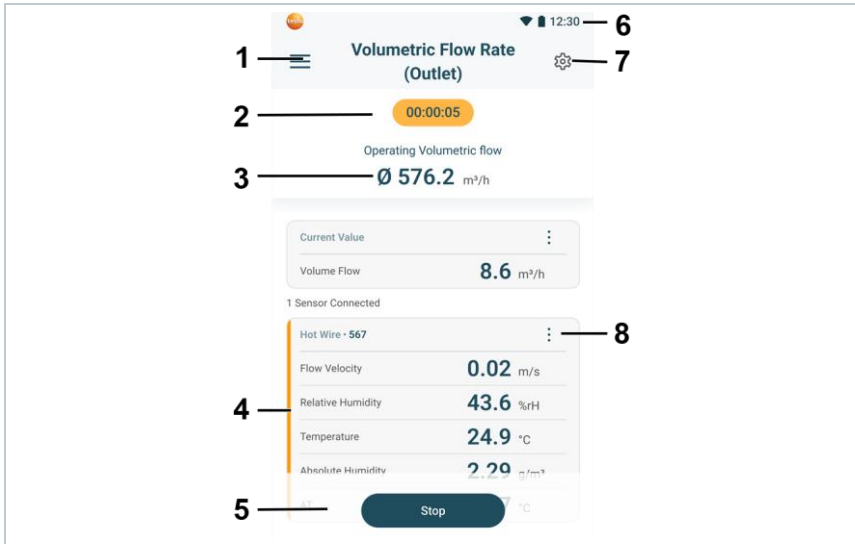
testo

12:30

6

1

Volumetric Flow Rate (Outlet)

7

2

00:00:05

Operating Volumetric flow

3

Ø 576.2 m³/h

Current Value

Volume Flow 8.6 m³/h

1 Sensor Connected

Hot Wire • 567

8

Flow Velocity 0.02 m/s

4

Relative Humidity 43.6 %rH

Temperature 24.9 °C

Absolute Humidity 2.29 g/m³

AT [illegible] °C

5

Stop